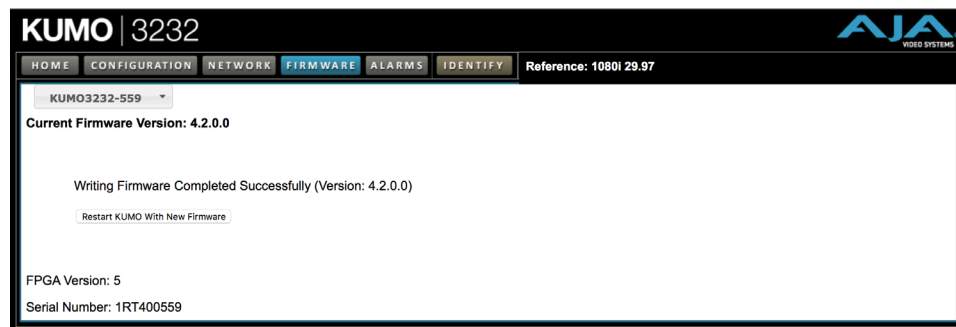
KUMO | 3232

AJA VIDEO SYSTEMS

HOME CONFIGURATION NETWORK FIRMWARE ALARMS IDENTIFY

Reference: 1080i 29.97

KUMO3232-559

Current Firmware Version: 4.2.0.0

Writing Firmware Completed Successfully (Version: 4.2.0.0)

Restart KUMO With New Firmware

FPGA Version: 5

Serial Number: 1RT400559